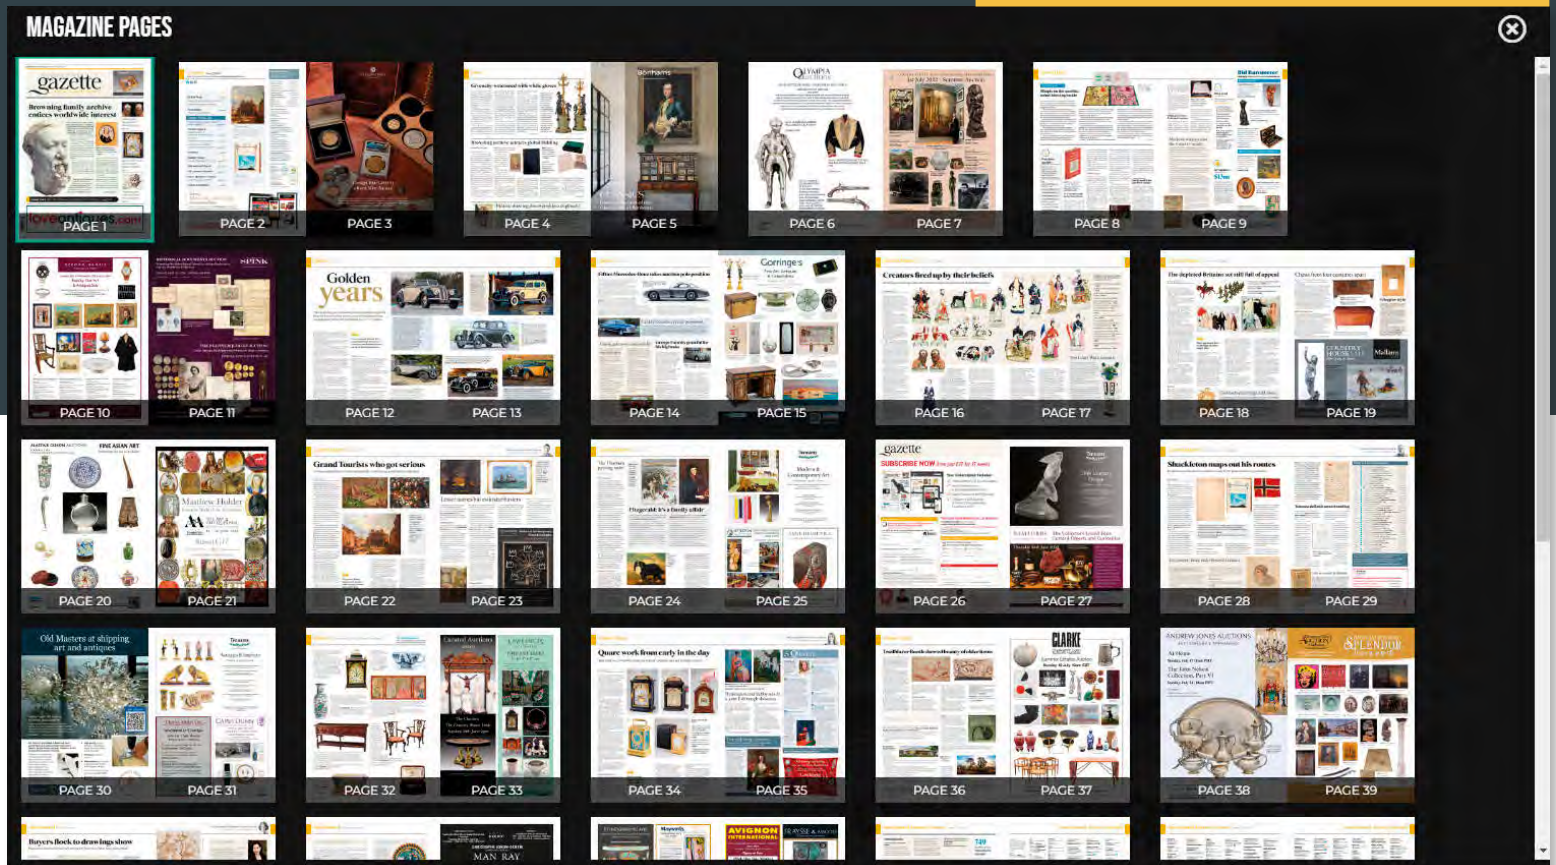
MAGAZINE PAGES

gazette
Browsing family archive entices worldwide interest
PAGE 1

PAGE 2 PAGE 3

Bonhams
PAGE 4 PAGE 5

OLYMPIA
PAGE 6 PAGE 7

PAGE 8 PAGE 9

SPINK
PAGE 10 PAGE 11

Golden years
PAGE 12 PAGE 13

Gorringe's
PAGE 14 PAGE 15

Creators fired up by their beliefs
PAGE 16 PAGE 17

PAGE 18 PAGE 19

FINE ASIAN ART
Matthew Holder
PAGE 20 PAGE 21

Grand Tourists who got serious
PAGE 22 PAGE 23

Fitzgerald: it's a family affair
PAGE 24 PAGE 25

gazette
SUBSCRIBE NOW
PAGE 26 PAGE 27

Shackleton maps out his routes
PAGE 28 PAGE 29

Old Masters at shipping art and antiques
PAGE 30 PAGE 31

PAGE 32 PAGE 33

Quare work from early in the day
PAGE 34 PAGE 35

CLARKE
PAGE 36 PAGE 37

ANDREW JONES AUCTIONS
SPLENDOUR
PAGE 38 PAGE 39

Buyers flock to drawings show
MAN RAY
AVIGNON